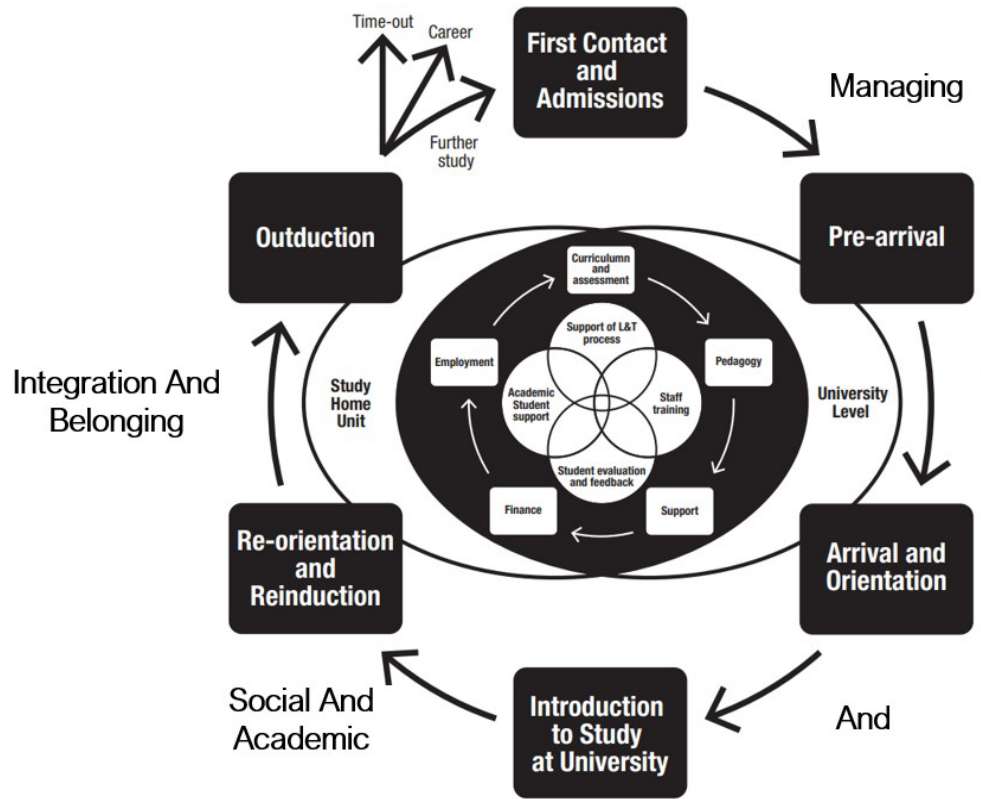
Time-out

Career

Further study

First Contact and Admissions

Managing

Pre-arrival

Outduction

Curriculumn and assessment

Support of L&T process

Employment

Pedagogy

Academic Student support

Staff training

Student evaluation and feedback

Finance

Support

Study Home Unit

University Level

Integration And Belonging

Re-orientation and Reinduction

Arrival and Orientation

Social And Academic

Introduction to Study at University

And